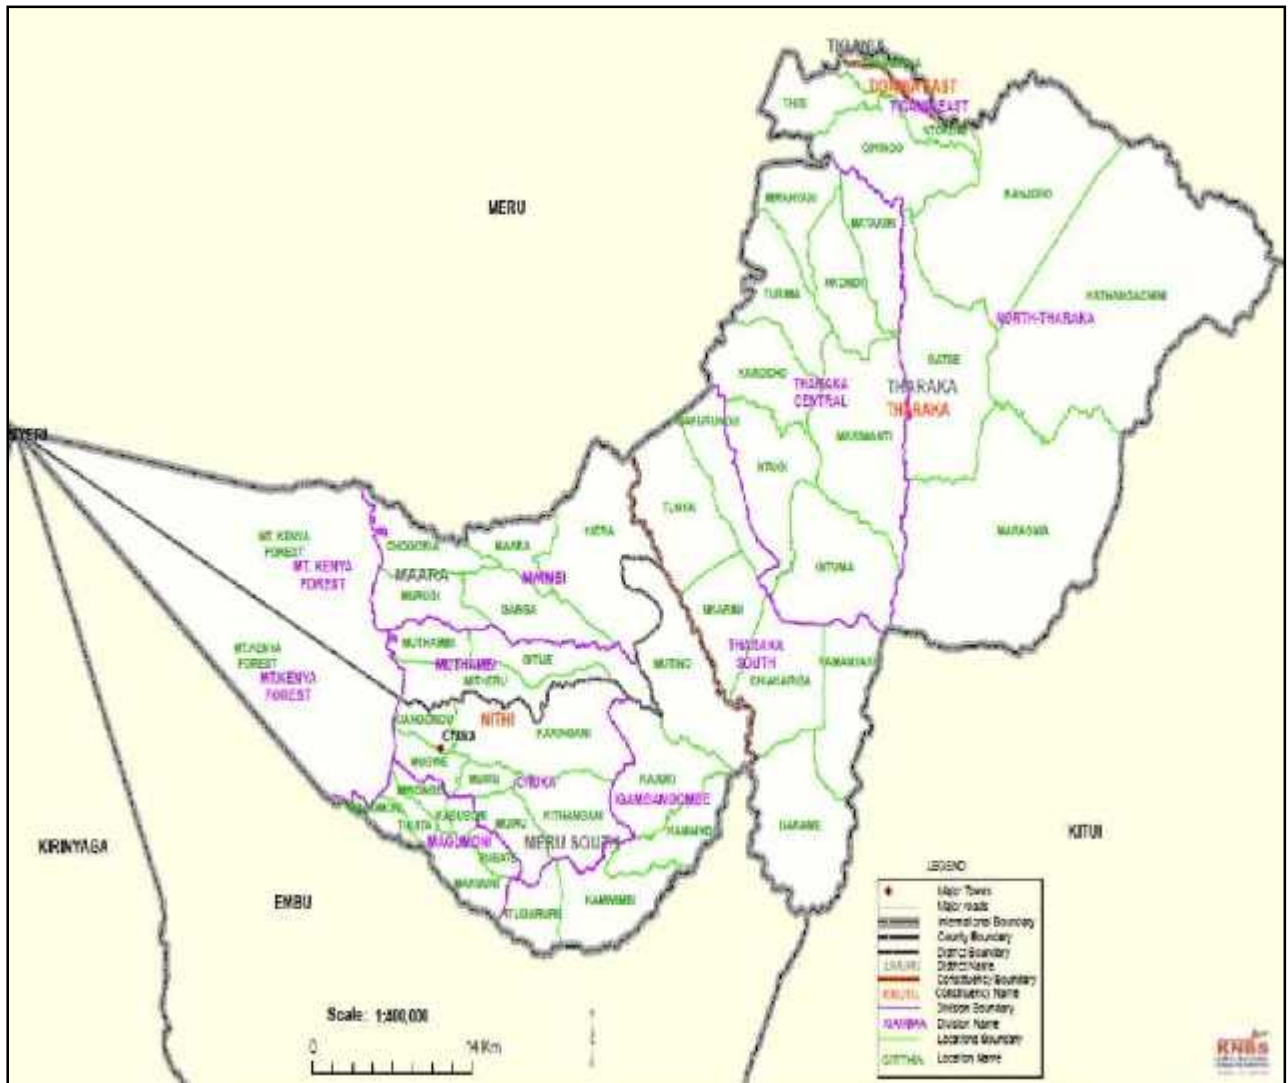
THARAKA
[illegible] EAST
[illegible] EAST
THIS
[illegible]
OPINGO
MERU
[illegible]
MATAKIRI
MKONDI
TURIMA
NORTH-THARAKA
KATHANGACHINI
GATUE
KAMARANDI
THARAKA CENTRAL
THARAKA
THARAKA
GAKURUNGU
NTHAWA
MUKOTHIMA
NYERI
TUNYAI
MARIMA
KIERA
MT. KENYA FOREST
MT. KENYA FOREST
CHOGORIA
MAARA
MURUGI
MWIMBI
GANGA
MT. KENYA FOREST
MT.KENYA FOREST
MUTHAMBI
MUTHAMBI
GITUE
MITHERU
MUKOTHIMA
GITUMA
MARAGWA
THARAKA SOUTH
CHIAKARIGA
KAMANYAKI
NITHI
CHUKA
KARINGANI
IGAMBANG'OMBE
MAGUMONI
MERU SOUTH
KIRINYAGA
EMBU
KITUI
DARAMBI
KAMWIMBI
KITHANGARI
MAGUMONI
MARIANI
LEGEND
Major Towns
Major roads
International Boundary
County Boundary
District Boundary
District Name
Constituency Boundary
Constituency Name
Division Boundary
Division Name
Location Boundary
Location Name
Scale: 1:400,000
0
14 Km
KNBS